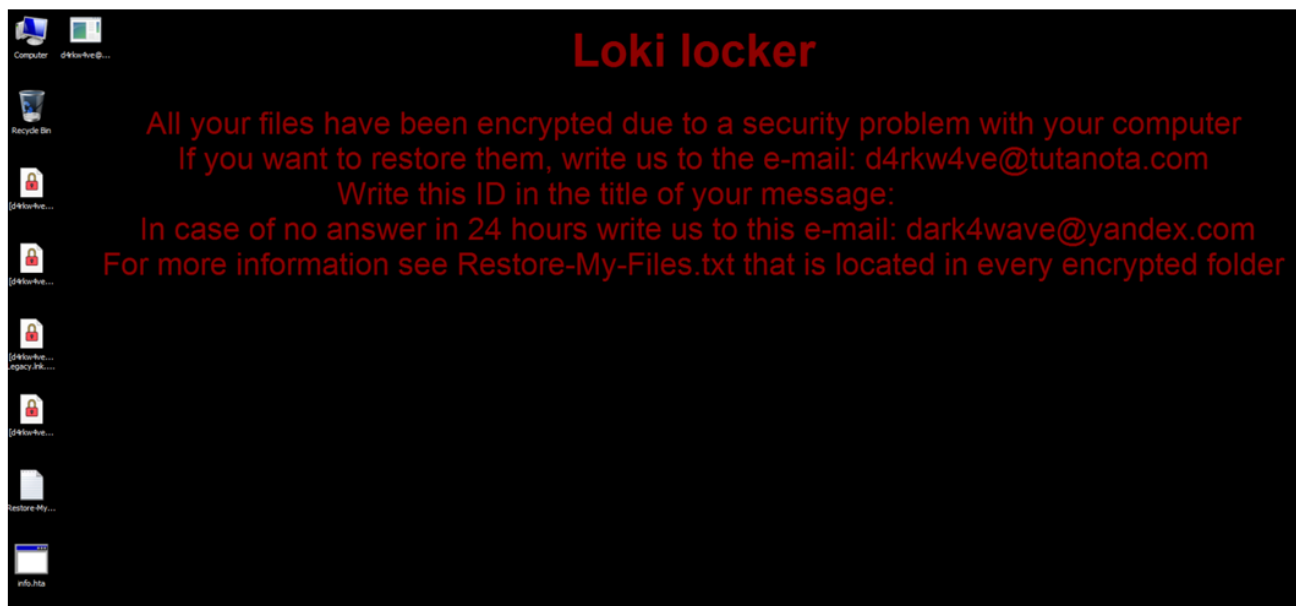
Computer
d4rkw4ve@...
Recycle Bin
[d4rkw4ve...
[d4rkw4ve...
[d4rkw4ve... Legacy.lnk....
[d4rkw4ve...
Restore-My...
info.hta

Loki locker

All your files have been encrypted due to a security problem with your computer
If you want to restore them, write us to the e-mail: d4rkw4ve@tutanota.com
Write this ID in the title of your message:
In case of no answer in 24 hours write us to this e-mail: dark4wave@yandex.com
For more information see Restore-My-Files.txt that is located in every encrypted folder